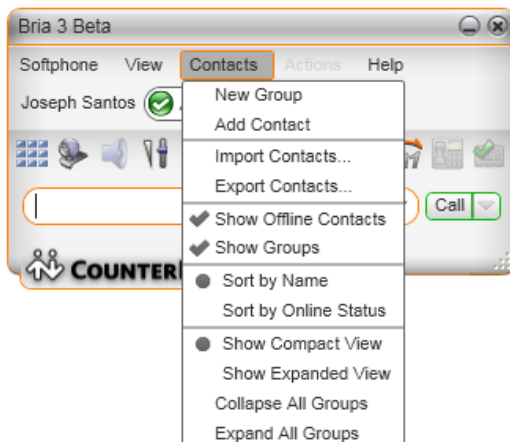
Bria 3 Beta

Softphone View Contacts Actions Help

Joseph Santos

New Group
Add Contact
Import Contacts...
Export Contacts...
Show Offline Contacts
Show Groups
Sort by Name
Sort by Online Status
Show Compact View
Show Expanded View
Collapse All Groups
Expand All Groups

Call

COUNTER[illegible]